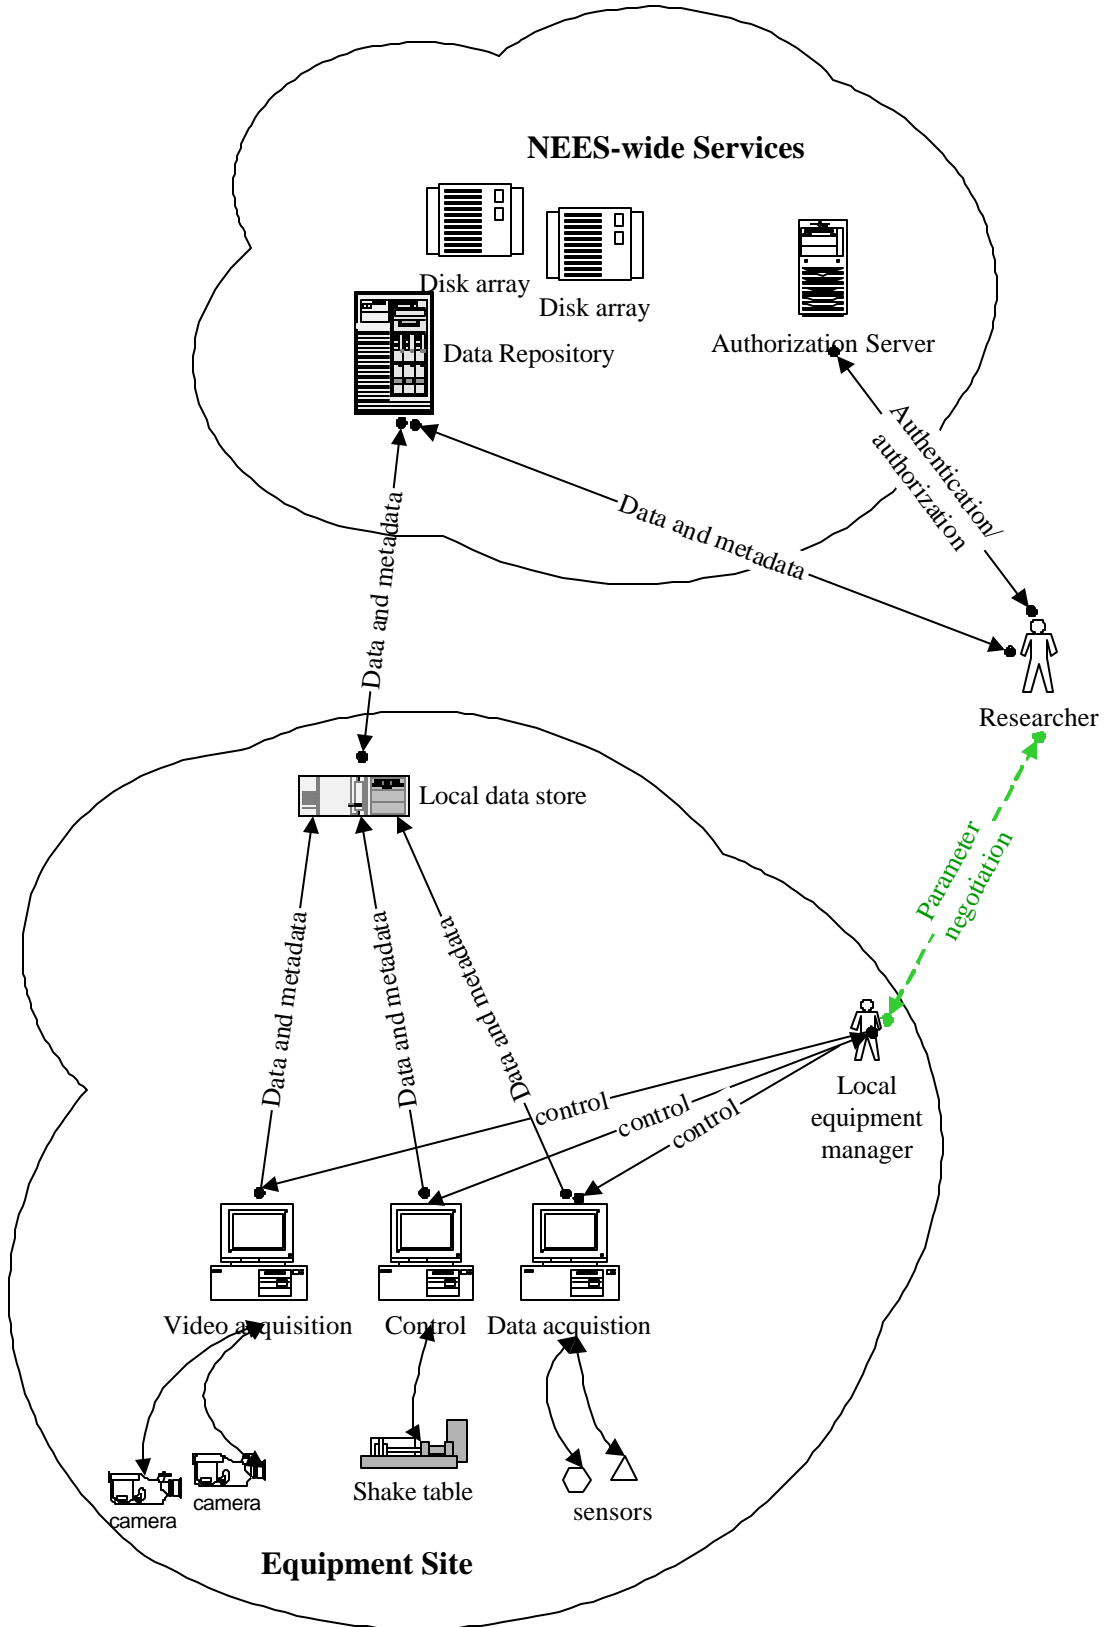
NEES-wide Services

Disk array

Disk array

Data Repository

Authorization Server

Authentication/ authorization

Data and metadata

Data and metadata

Researcher

Local data store

Parameter negotiation

Data and metadata

Data and metadata

Data and metadata

Local equipment manager

control

control

control

Video acquisition

Control

Data acquistion

camera

camera

Shake table

sensors

Equipment Site